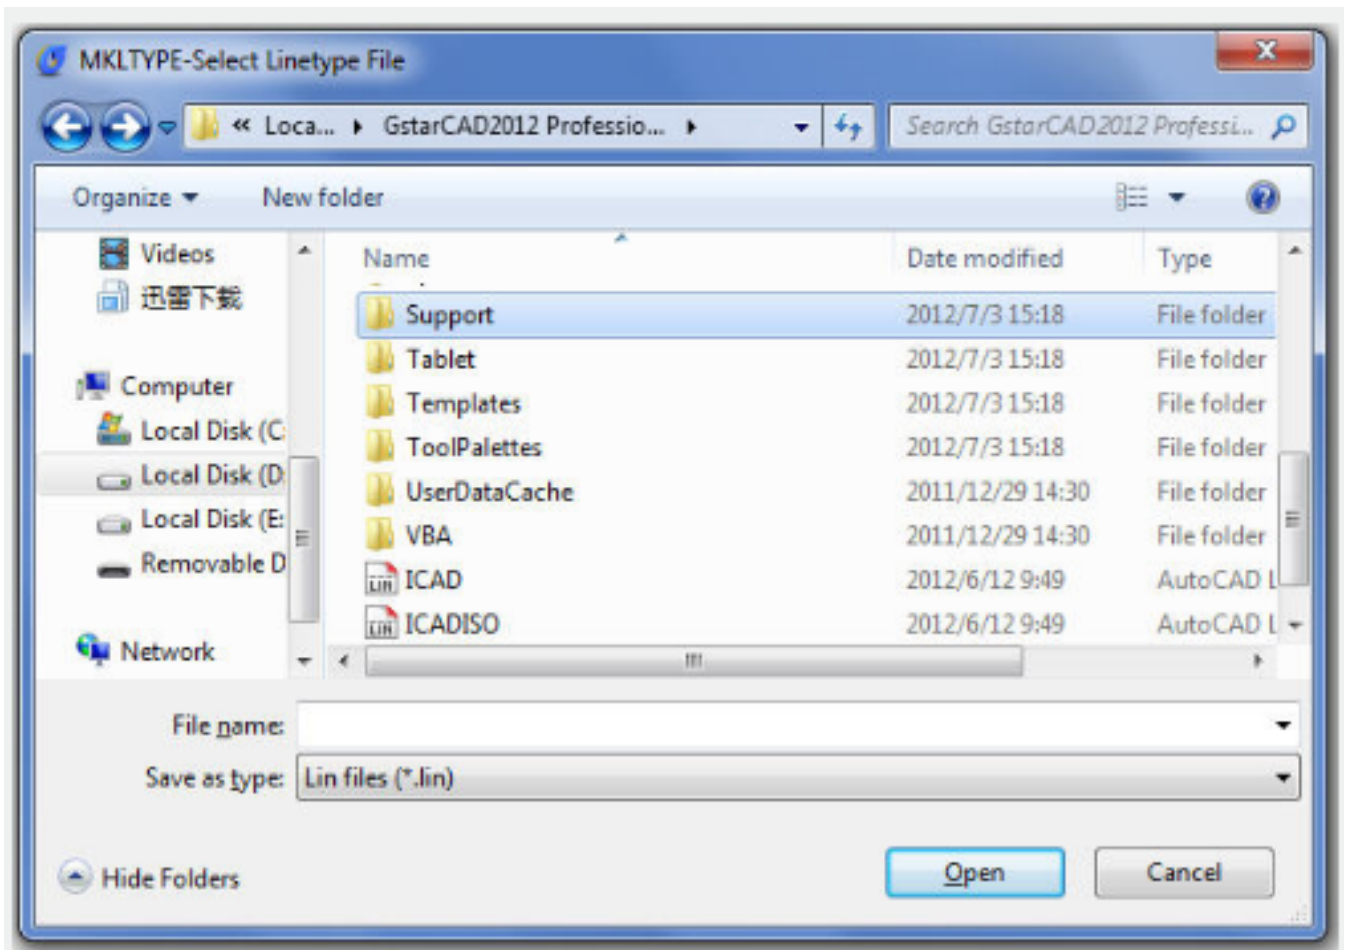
MKLTYPE-Select Linetype File

« Loca... ▸ GstarCAD2012 Professio... ▸

Search GstarCAD2012 Professi...

Organize ▾ New folder

Videos
迅雷下载

Computer
Local Disk (C:
Local Disk (D:
Local Disk (E:
Removable D

Network

| Name | Date modified | Type |
|---|---|---|
| Support | 2012/7/3 15:18 | File folder |
| Tablet | 2012/7/3 15:18 | File folder |
| Templates | 2012/7/3 15:18 | File folder |
| ToolPalettes | 2012/7/3 15:18 | File folder |
| UserDataCache | 2011/12/29 14:30 | File folder |
| VBA | 2011/12/29 14:30 | File folder |
| ICAD | 2012/6/12 9:49 | AutoCAD L |
| ICADISO | 2012/6/12 9:49 | AutoCAD L |

File name:

Save as type: Lin files (*.lin)

Hide Folders

Open

Cancel